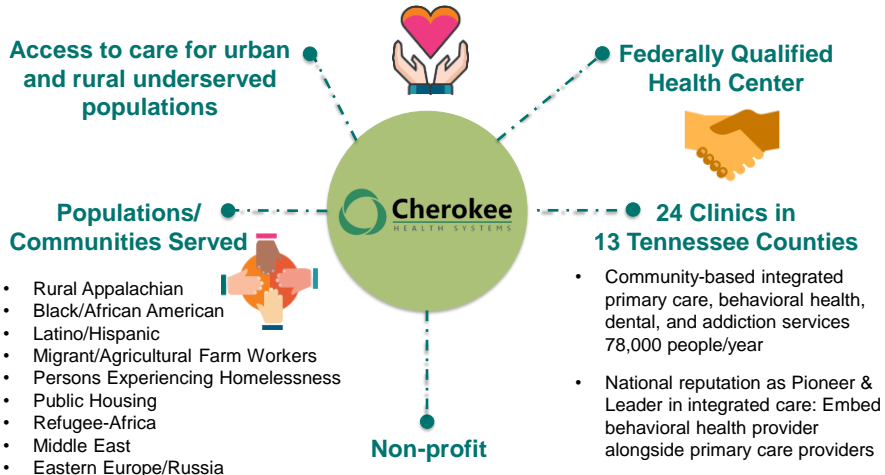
Access to care for urban and rural underserved populations

Federally Qualified Health Center

Cherokee
HEALTH SYSTEMS

Populations/ Communities Served

- Rural Appalachian
- Black/African American
- Latino/Hispanic
- Migrant/Agricultural Farm Workers
- Persons Experiencing Homelessness
- Public Housing
- Refugee-Africa
- Middle East
- Eastern Europe/Russia

24 Clinics in 13 Tennessee Counties

- Community-based integrated primary care, behavioral health, dental, and addiction services 78,000 people/year
- National reputation as Pioneer & Leader in integrated care: Embed behavioral health provider alongside primary care providers

Non-profit